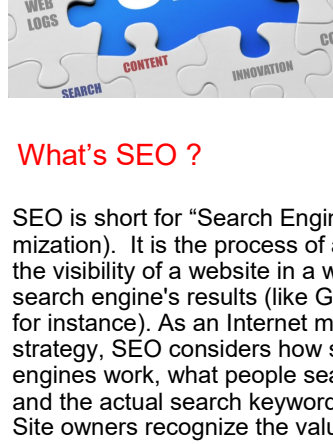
WEB LOGS

SEARCH

CONTENT

INNOVATION

CO

What's SEO ?

SEO is short for "Search Engin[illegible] mization). It is the process of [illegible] the visibility of a website in a w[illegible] search engine's results (like G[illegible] for instance). As an Internet m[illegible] strategy, SEO considers how s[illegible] engines work, what people sea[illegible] and the actual search keyword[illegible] Site owners recognize the valu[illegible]